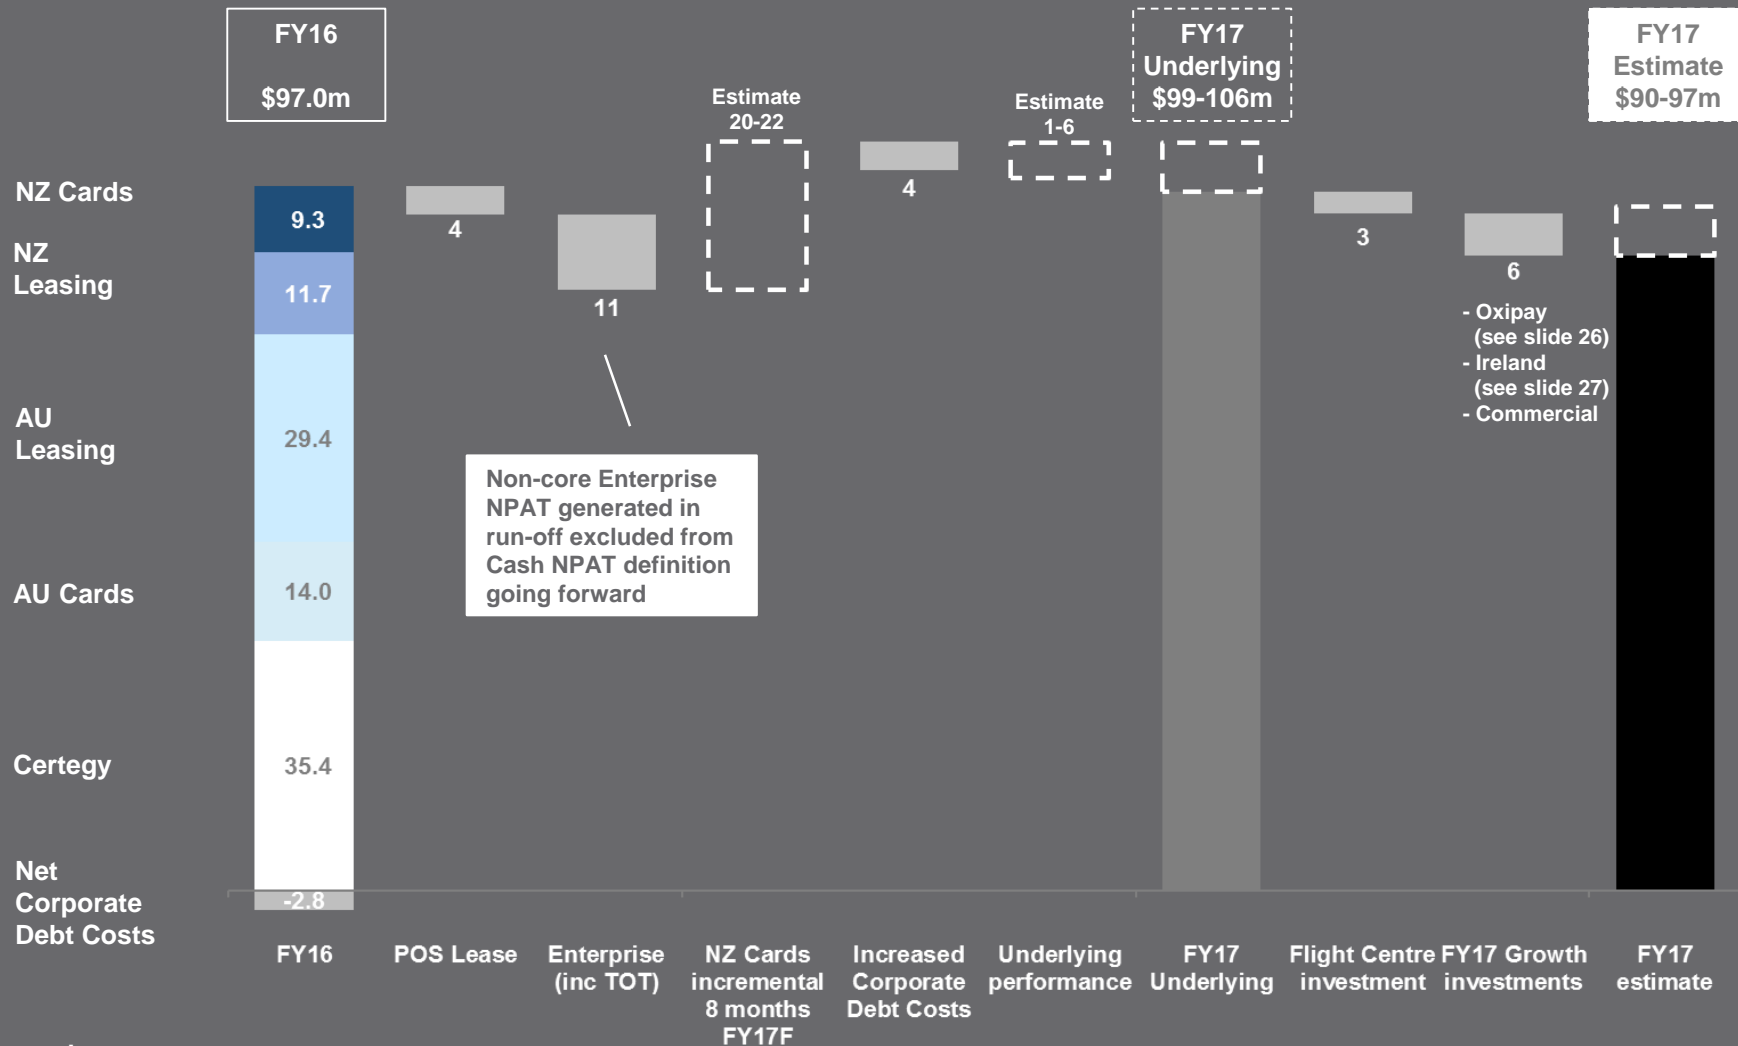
FY16

$97.0m

Estimate 20-22

Estimate 1-6

FY17 Underlying $99-106m

FY17 Estimate $90-97m

NZ Cards

NZ Leasing

AU Leasing

AU Cards

Certegy

Net Corporate Debt Costs

9.3

11.7

29.4

14.0

35.4

-2.8

4

11

4

3

6

- Oxipay (see slide 26)
- Ireland (see slide 27)
- Commercial

Non-core Enterprise NPAT generated in run-off excluded from Cash NPAT definition going forward

FY16

POS Lease

Enterprise (inc TOT)

NZ Cards incremental 8 months FY17F

Increased Corporate Debt Costs

Underlying performance

FY17 Underlying

Flight Centre investment

FY17 Growth investments

FY17 estimate